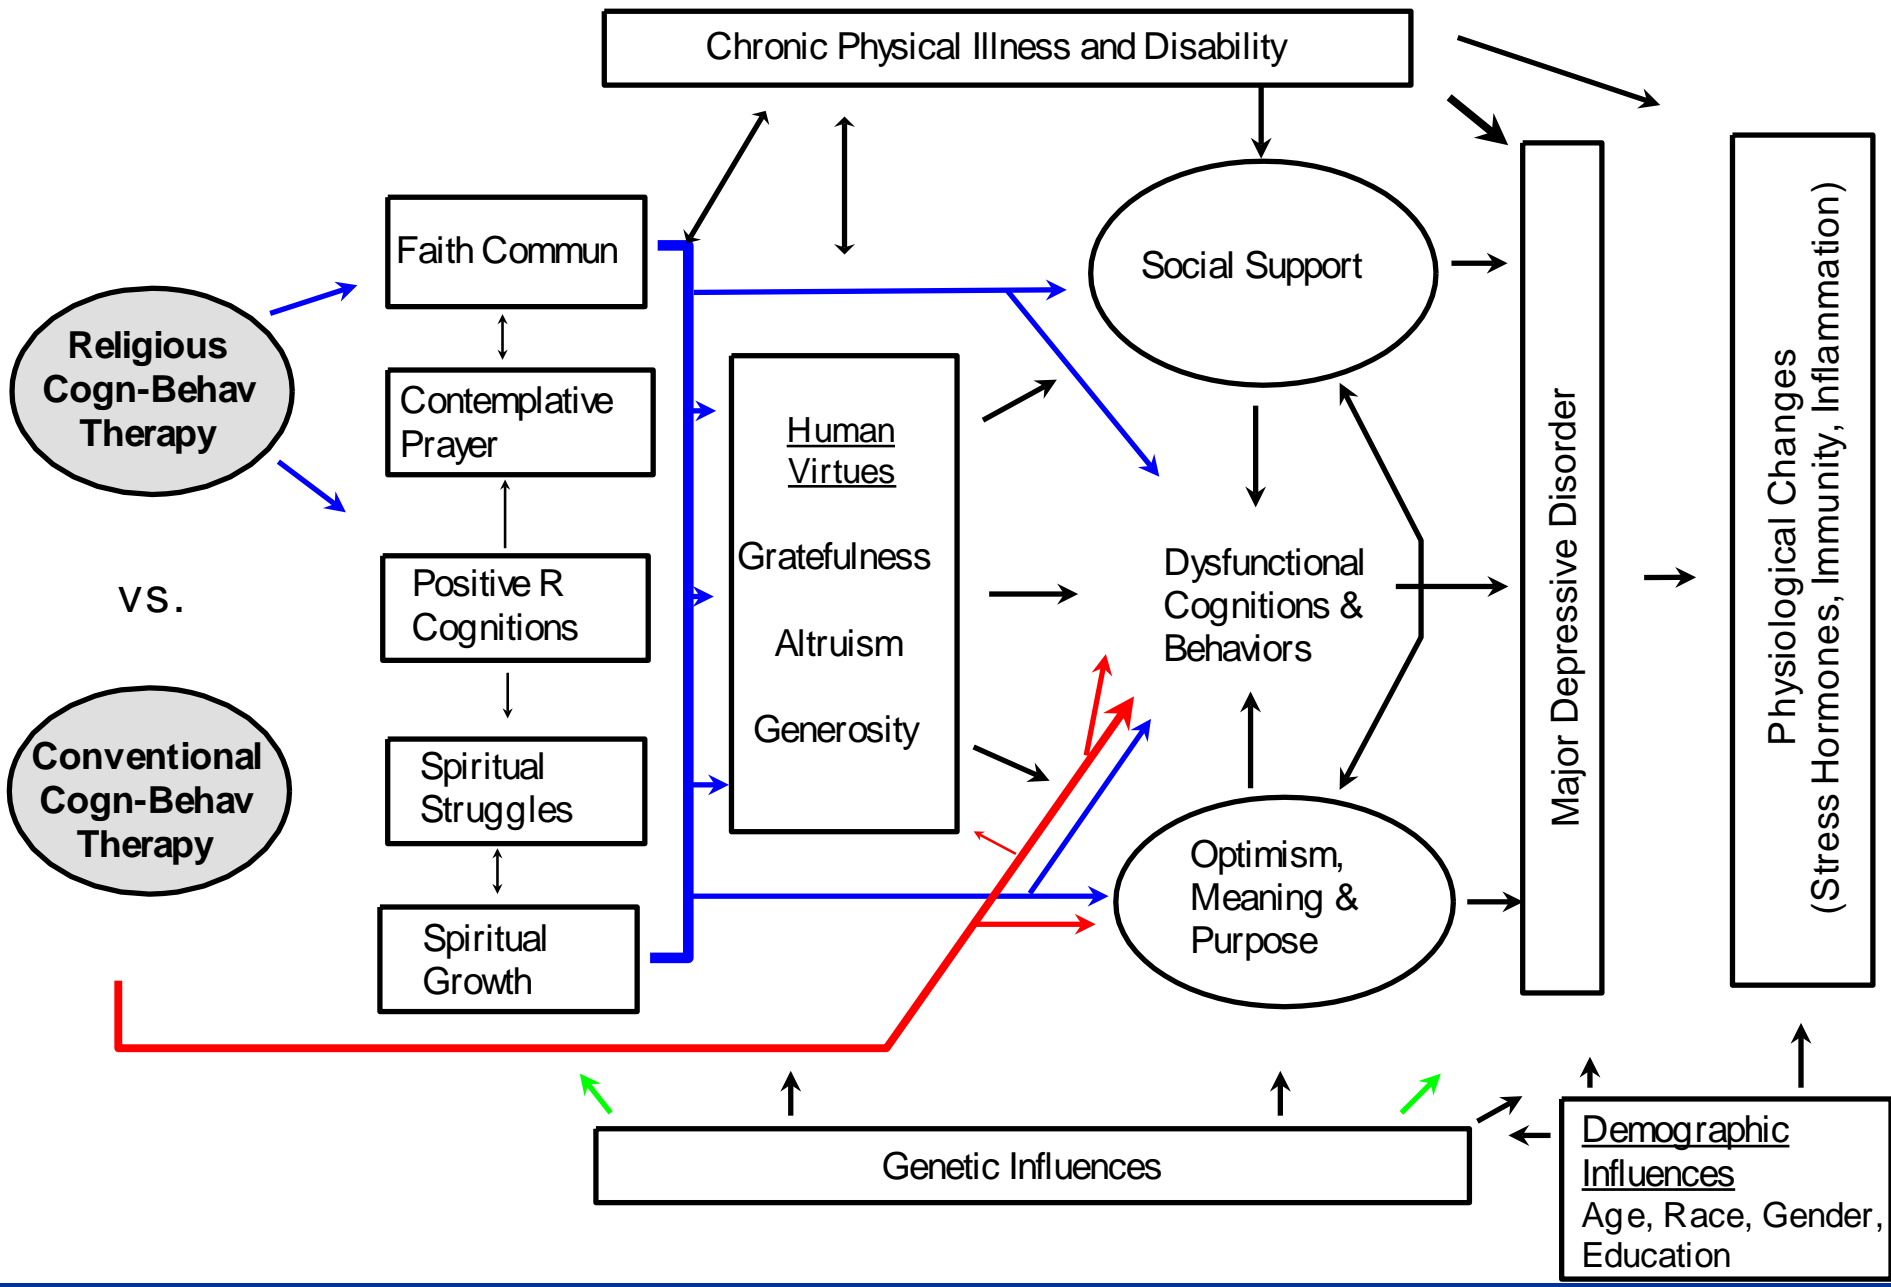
Chronic Physical Illness and Disability

Religious Cogn-Behav Therapy

vs.

Conventional Cogn-Behav Therapy

Faith Commun

Contemplative Prayer

Positive R Cognitions

Spiritual Struggles

Spiritual Growth

Human Virtues

Gratefulness

Altruism

Generosity

Social Support

Dysfunctional Cognitions & Behaviors

Optimism, Meaning & Purpose

Major Depressive Disorder

Physiological Changes (Stress Hormones, Immunity, Inflammation)

Genetic Influences

Demographic Influences
Age, Race, Gender, Education